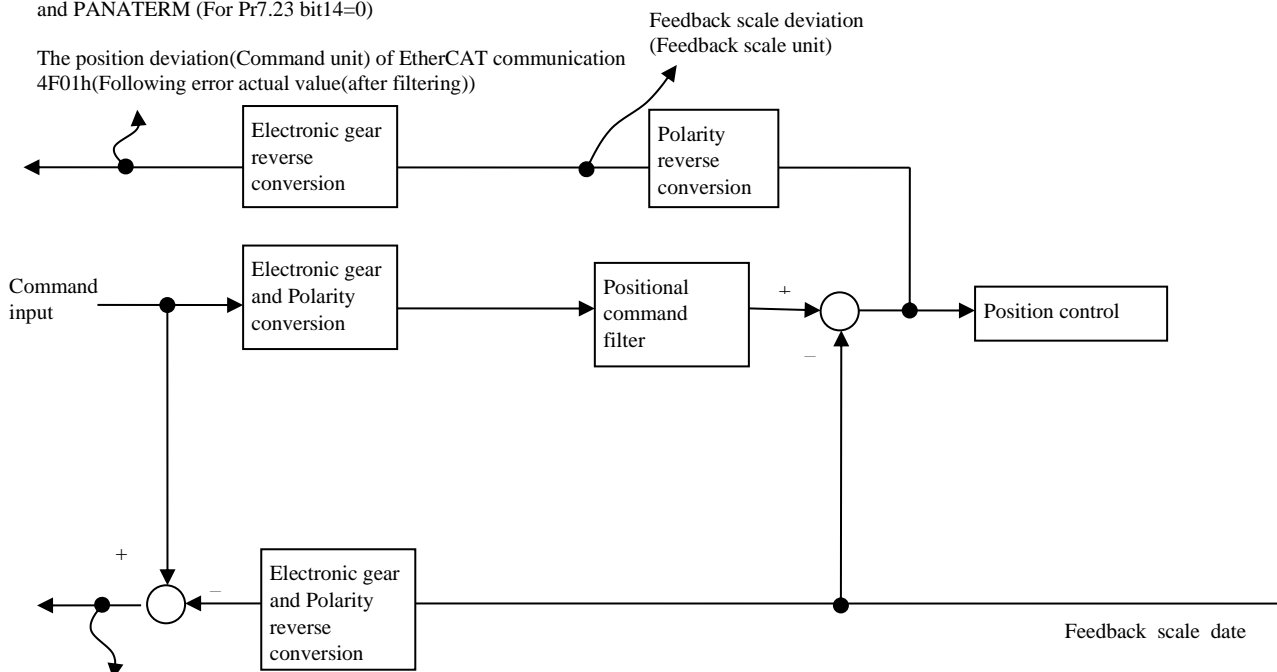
and PANATERM (For Pr7.23 bit14=0)

The position deviation(Command unit) of EtherCAT communication 4F01h(Following error actual value(after filtering))

Feedback scale deviation (Feedback scale unit)

Electronic gear reverse conversion

Polarity reverse conversion

Command input

Electronic gear and Polarity conversion

Positional command filter

+

–

Position control

+

–

Electronic gear and Polarity reverse conversion

Feedback scale date